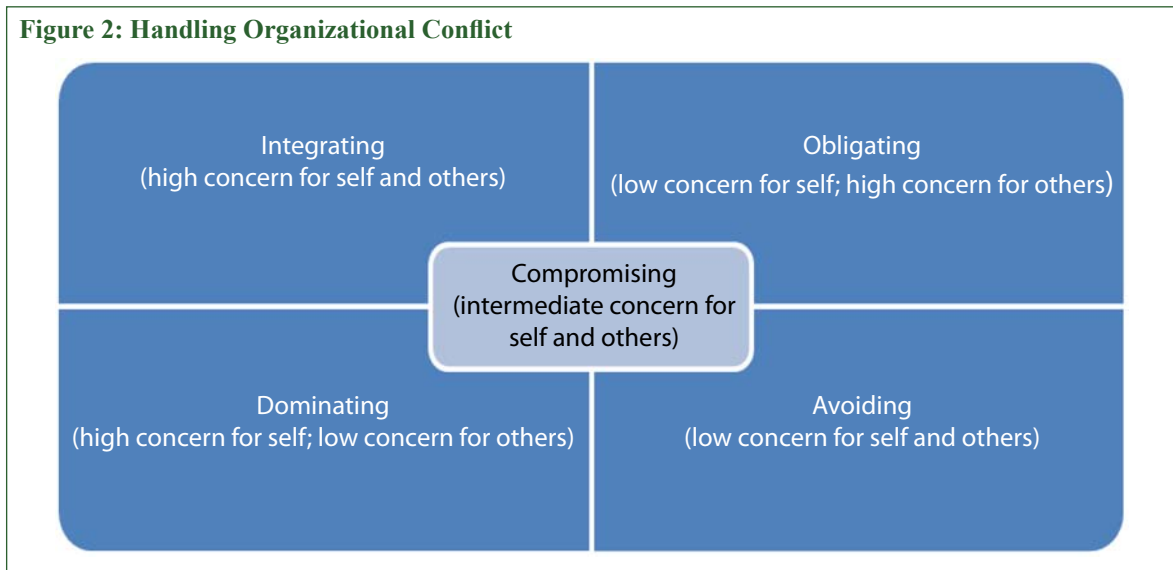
Figure 2: Handling Organizational Conflict

Integrating
(high concern for self and others)

Obligating
(low concern for self; high concern for others)

Compromising
(intermediate concern for self and others)

Dominating
(high concern for self; low concern for others)

Avoiding
(low concern for self and others)